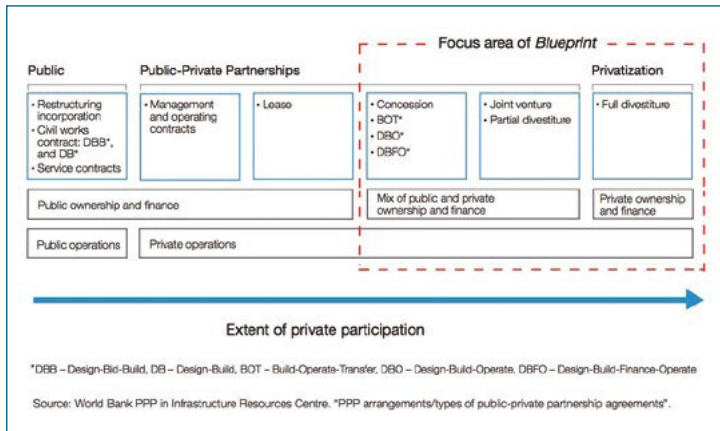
Focus area of *Blueprint*

Public

Public-Private Partnerships

Privatization

• Restructuring incorporation
• Civil works contract: DBB*, and DB*
• Service contracts

• Management and operating contracts

• Lease

• Concession
• BOT*
• DBO*
• DBFO*

• Joint venture
• Partial divestiture

• Full divestiture

Public ownership and finance

Mix of public and private ownership and finance

Private ownership and finance

Public operations

Private operations

Extent of private participation

*DBB – Design-Bid-Build, DB – Design-Build, BOT – Build-Operate-Transfer, DBO – Design-Build-Operate, DBFO – Design-Build-Finance-Operate

Source: World Bank PPP in Infrastructure Resources Centre. "PPP arrangements/types of public-private partnership agreements".